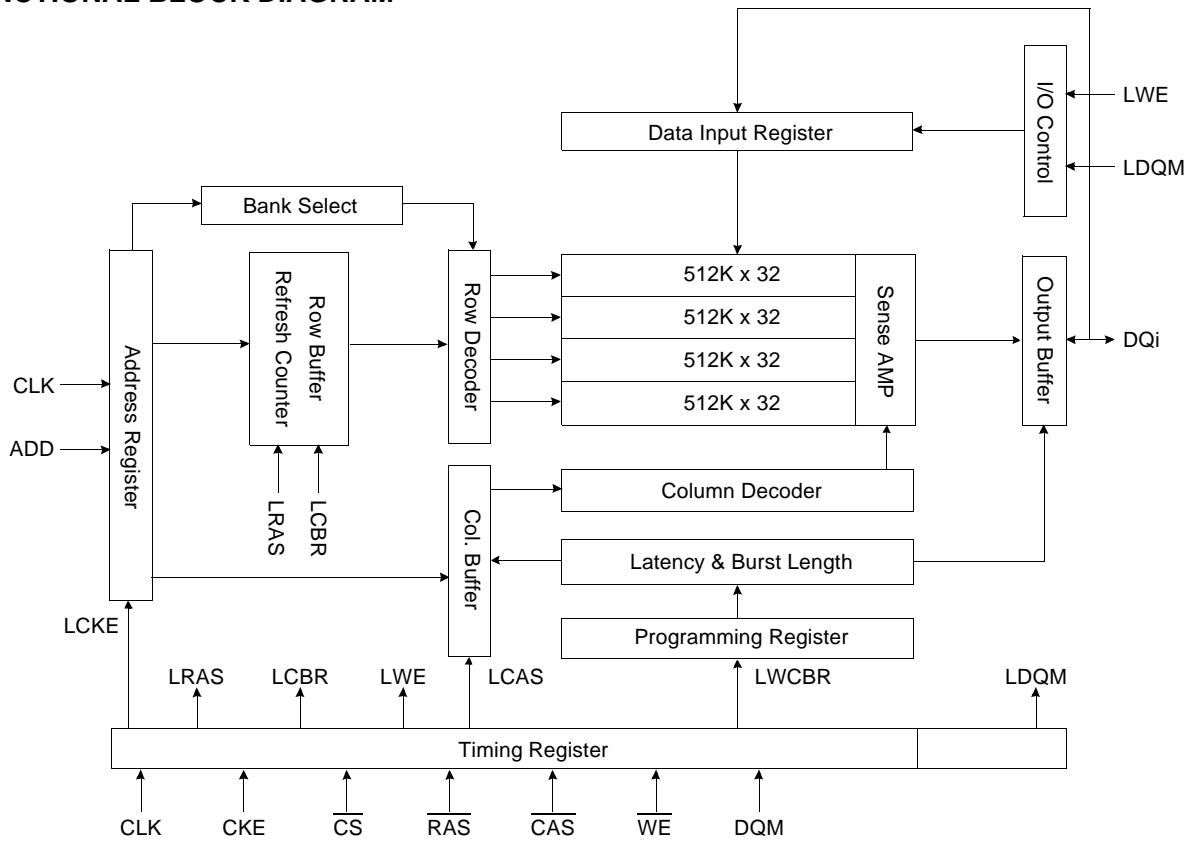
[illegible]NCTIONAL BLOCK DIAGRAM

I/O Control
LWE
LDQM
Data Input Register
Bank Select
Row Buffer Refresh Counter
Row Decoder
512K x 32
512K x 32
512K x 32
512K x 32
Sense AMP
Output Buffer
DQi
CLK
ADD
Address Register
LRAS
LCBR
Col. Buffer
Column Decoder
Latency & Burst Length
Programming Register
LCKE
LRAS
LCBR
LWE
LCAS
LWCBR
LDQM
Timing Register
CLK
CKE
$\overline{CS}$
$\overline{RAS}$
$\overline{CAS}$
$\overline{WE}$
DQM